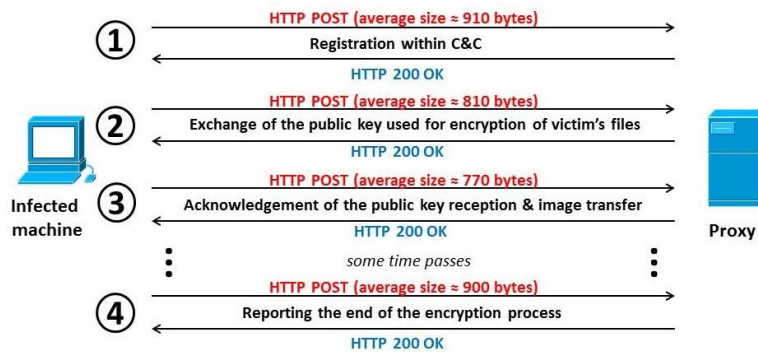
①
HTTP POST (average size ≈ 910 bytes)
Registration within C&C
HTTP 200 OK

②
HTTP POST (average size ≈ 810 bytes)
Exchange of the public key used for encryption of victim's files
HTTP 200 OK

Infected machine

③
HTTP POST (average size ≈ 770 bytes)
Acknowledgement of the public key reception & image transfer
HTTP 200 OK

Proxy

some time passes

④
HTTP POST (average size ≈ 900 bytes)
Reporting the end of the encryption process
HTTP 200 OK